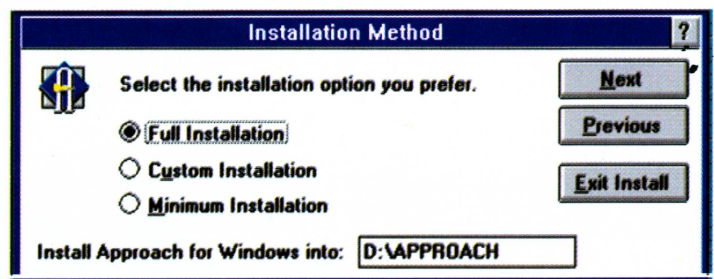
Installation Method

?

Select the installation option you prefer.

Full Installation

Custom Installation

Minimum Installation

Next

Previous

Exit Install

Install Approach for Windows into: D:\APPROACH